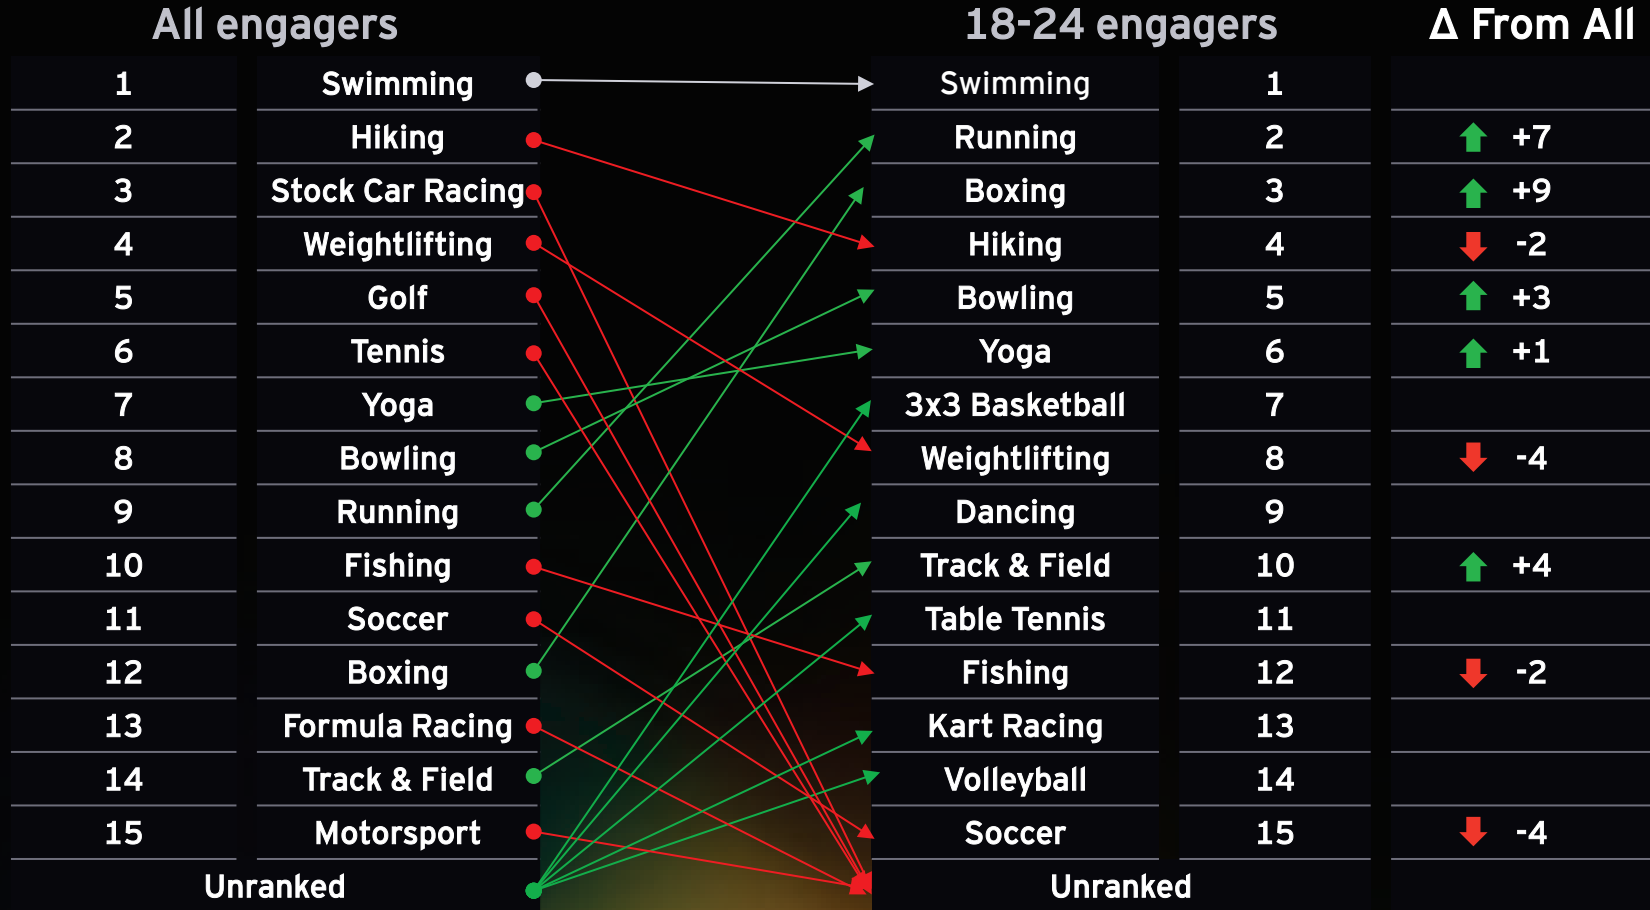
All engagers

| 1 | Swimming |
|---|---|
| 2 | Hiking |
| 3 | Stock Car Racing |
| 4 | Weightlifting |
| 5 | Golf |
| 6 | Tennis |
| 7 | Yoga |
| 8 | Bowling |
| 9 | Running |
| 10 | Fishing |
| 11 | Soccer |
| 12 | Boxing |
| 13 | Formula Racing |
| 14 | Track & Field |
| 15 | Motorsport |

Unranked

18-24 engagers

| Swimming | 1 | |
|---|---|---|
| Running | 2 | +7 |
| Boxing | 3 | +9 |
| Hiking | 4 | -2 |
| Bowling | 5 | +3 |
| Yoga | 6 | +1 |
| 3x3 Basketball | 7 | |
| Weightlifting | 8 | -4 |
| Dancing | 9 | |
| Track & Field | 10 | +4 |
| Table Tennis | 11 | |
| Fishing | 12 | -2 |
| Kart Racing | 13 | |
| Volleyball | 14 | |
| Soccer | 15 | -4 |

Unranked

Δ From All